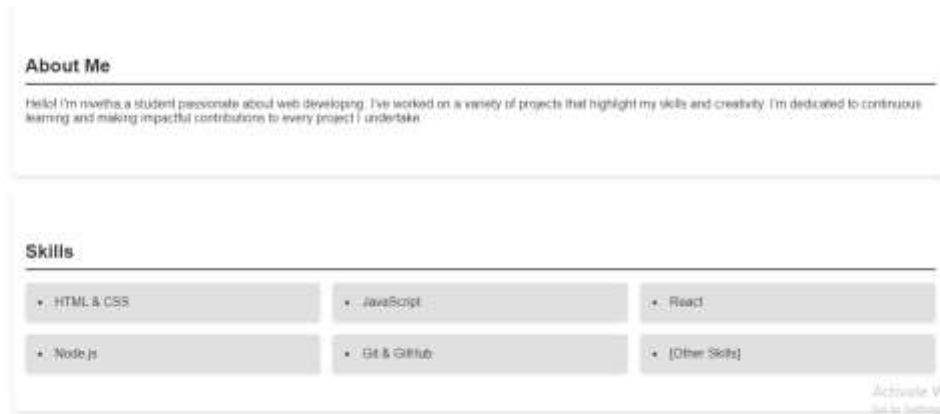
About Me

Hello! I'm nivetha,a student passionate about web developing. I've worked on a variety of projects that highlight my skills and creativity. I'm dedicated to continuous learning and making impactful contributions to every project I undertake.

Skills

- HTML & CSS
- JavaScript
- React
- Node.js
- Git & GitHub
- [Other Skills]

Activate W
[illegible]